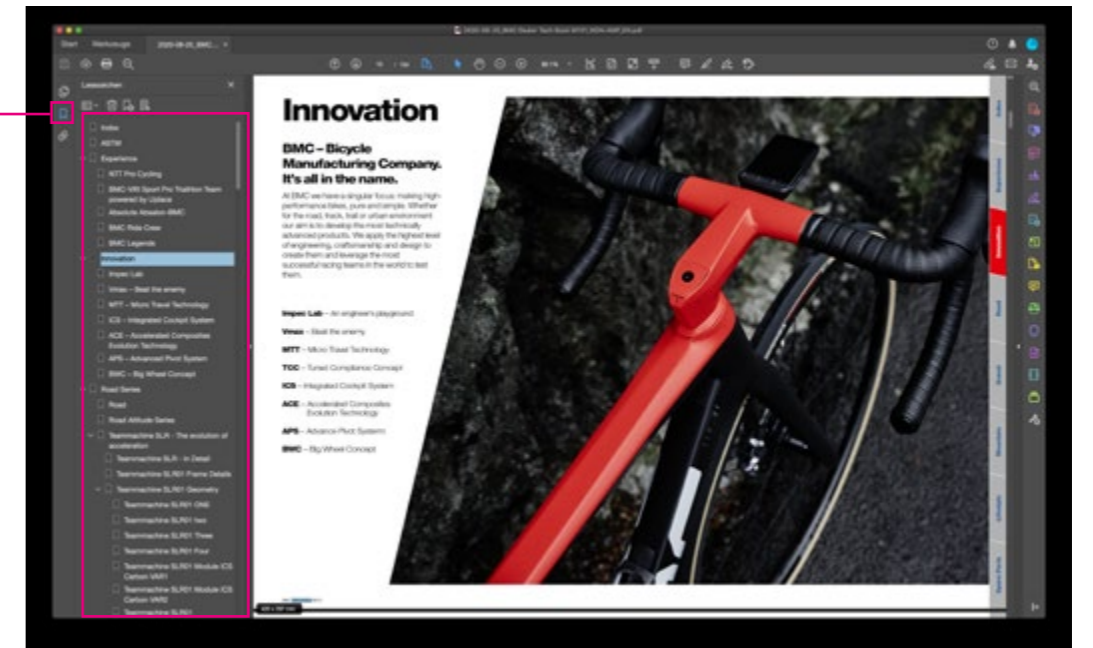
Start Werkzeuge 2020-08-20_BMC... ×

Lesezeichen ×

Index
ASTM
Experience
NTT Pro Cycling
BMC-VRI Sport Pro Triathlon Team powered by Uplace
Absolute Absalon BMC
BMC Ride Crew
BMC Legends
Innovation
Impec Lab
Vmax – Beat the enemy
MTT – Micro Travel Technology
ICS – Integrated Cockpit System
ACE – Accelerated Composites Evolution Technology
APS – Advanced Pivot System
BMC – Big Wheel Concept
Road Series
Road
Road Altitude Series
Teammachine SLR – The evolution of acceleration
Teammachine SLR - In Detail
Teammachine SLR01 Frame Details
Teammachine SLR01 Geometry
Teammachine SLR01 ONE
Teammachine SLR01 two
Teammachine SLR01 Three
Teammachine SLR01 Four
Teammachine SLR01 Module ICS Carbon VAR1
Teammachine SLR01 Module ICS Carbon VAR2
Teammachine SLR01

Innovation

BMC – Bicycle Manufacturing Company. It's all in the name.

At BMC we have a singular focus: making high-performance bikes, pure and simple. Whether for the road, track, trail or urban environment our aim is to develop the most technically advanced products. We apply the highest level of engineering, craftsmanship and design to create them and leverage the most successful racing teams in the world to test them.

Impec Lab – An engineer's playground
Vmax – Beat the enemy
MTT – Micro Travel Technology
TCC – Tuned Compliance Concept
ICS – Integrated Cockpit System
ACE – Accelerated Composites Evolution Technology
APS – Advance Pivot System
BMC – Big Wheel Concept

Index
Experience
Innovation
Road
Gravel
Mountain
Lifestyle
Spare Parts